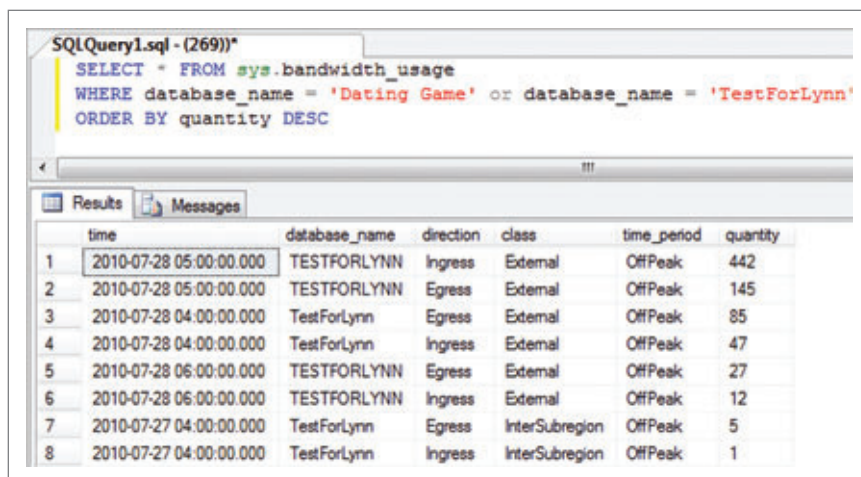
SQLQuery1.sql - (269))*

SELECT * FROM sys.bandwidth_usage
WHERE database_name = 'Dating Game' or database_name = 'TestForLynn'
ORDER BY quantity DESC

Results Messages

| | time | database_name | direction | class | time_period | quantity |
|---|---|---|---|---|---|---|
| 1 | 2010-07-28 05:00:00.000 | TESTFORLYNN | Ingress | External | OffPeak | 442 |
| 2 | 2010-07-28 05:00:00.000 | TESTFORLYNN | Egress | External | OffPeak | 145 |
| 3 | 2010-07-28 04:00:00.000 | TestForLynn | Egress | External | OffPeak | 85 |
| 4 | 2010-07-28 04:00:00.000 | TestForLynn | Ingress | External | OffPeak | 47 |
| 5 | 2010-07-28 06:00:00.000 | TESTFORLYNN | Egress | External | OffPeak | 27 |
| 6 | 2010-07-28 06:00:00.000 | TESTFORLYNN | Ingress | External | OffPeak | 12 |
| 7 | 2010-07-27 04:00:00.000 | TestForLynn | Egress | InterSubregion | OffPeak | 5 |
| 8 | 2010-07-27 04:00:00.000 | TestForLynn | Ingress | InterSubregion | OffPeak | 1 |